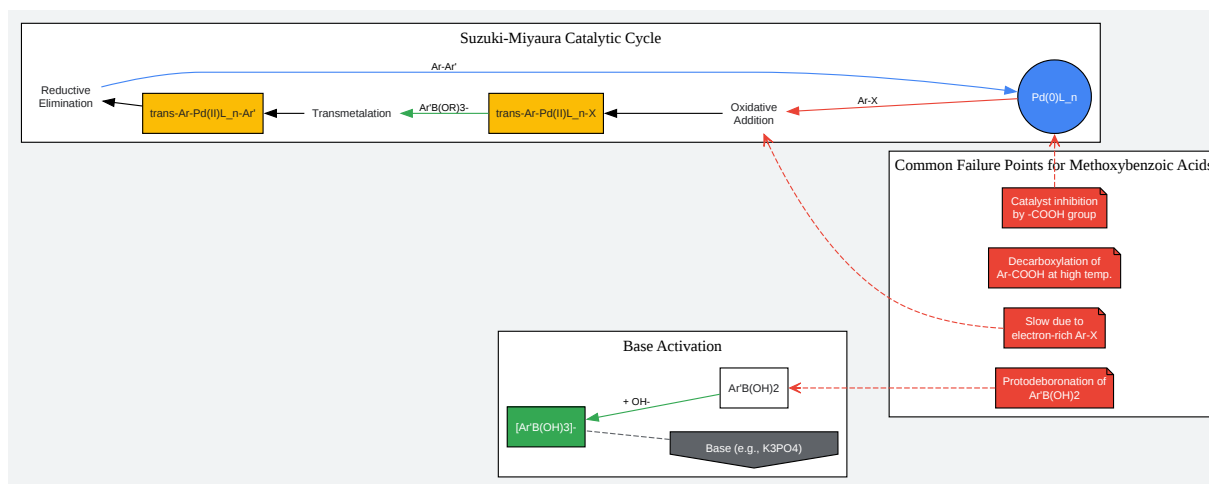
Suzuki-Miyaura Catalytic Cycle

Ar-Ar'

Reductive Elimination

trans-Ar-Pd(II)L_n-Ar'

Transmetalation

Ar'B(OR)3-

trans-Ar-Pd(II)L_n-X

Oxidative Addition

Ar-X

Pd(0)L_n

Common Failure Points for Methoxybenzoic Acids

Catalyst inhibition by -COOH group

Decarboxylation of Ar-COOH at high temp.

Slow due to electron-rich Ar-X

Protodeboronation of Ar'B(OH)2

Base Activation

Ar'B(OH)2

+ OH-

[Ar'B(OH)3]-

Base (e.g., K3PO4)